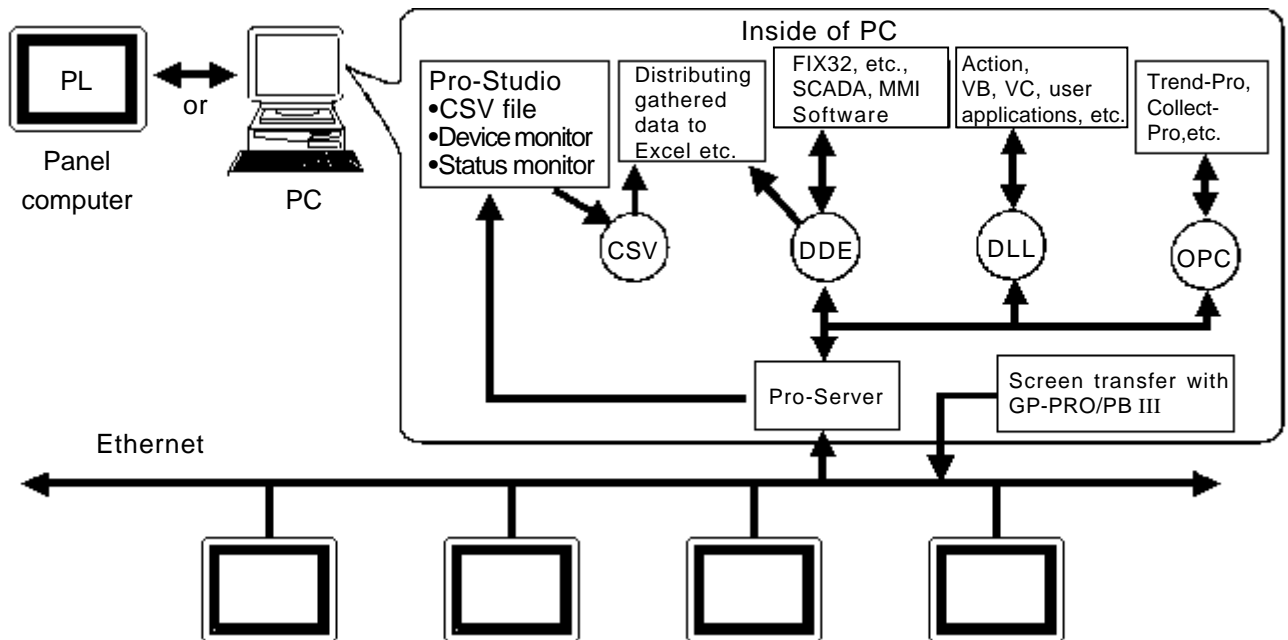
PL

or

Panel computer

PC

Inside of PC

Pro-Studio
•CSV file
•Device monitor
•Status monitor

Distributing gathered data to Excel etc.

FIX32, etc., SCADA, MMI Software

Action, VB, VC, user applications, etc.

Trend-Pro, Collect-Pro,etc.

CSV

DDE

DLL

OPC

Pro-Server

Screen transfer with GP-PRO/PB III

Ethernet